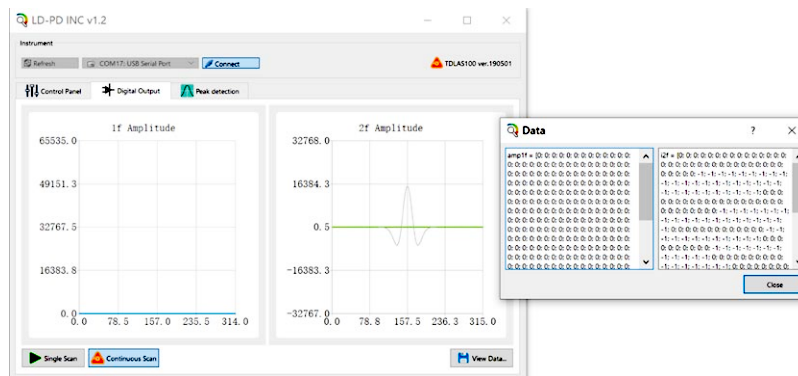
LD-PD INC v1.2

Instrument

Refresh

COM17: USB Serial Port

Connect

TDLAS100 ver.190501

Control Panel

Digital Output

Peak detection

1f Amplitude

65535.0

49151.3

32767.5

16383.8

0.0

0.0 78.5 157.0 235.5 314.0

2f Amplitude

32768.0

16384.3

0.5

-16383.3

-32767.0

0.0 78.8 157.5 236.3 315.0

Single Scan

Continuous Scan

View Data...

Data

?

amp1f = [0; 0; 0; 0; 0; 0; 0; 0; 0; 0; 0; 0; 0; 0; 0; 0; 0; 0; 0; 0; 0; 0; 0; 0; 0; 0; 0; 0; 0; 0; 0; 0; 0; 0; 0; 0; 0; 0; 0; 0; 0; 0; 0; 0; 0; 0; 0; 0; 0; 0; 0; 0; 0; 0; 0; 0; 0; 0; 0; 0; 0; 0; 0; 0; 0; 0; 0; 0; 0; 0; 0; 0; 0; 0; 0; 0; 0; 0; 0; 0; 0; 0; 0; 0; 0; 0; 0; 0; 0; 0; 0; 0; 0; 0; 0; 0; 0; 0; 0; 0; 0; 0; 0; 0; 0; 0; 0; 0; 0; 0; 0; 0; 0; 0; 0; 0; 0; 0; 0; 0; 0; 0; 0; 0; 0; 0; 0; 0;

i2f = [0; 0; 0; 0; 0; 0; 0; 0; 0; 0; 0; 0; 0; 0; 0; 0; 0; 0; 0; 0; 0; 0; 0; 0; -1; 0; -1; -1; 0; -1; -1; -1; -1; -1; -1; -1; -1; -1; -1; -1; -1; -1; -1; -1; -1; -1; -1; -1; -1; -1; -1; -1; -1; -1; 0; 0; -1; -1; -1; -1; -1; 0; 0; 0; 0; 0; 0; 0; 0; 0; 0; 0; 0; 0; 0; 0; 0; 0; 0; 0; -1; -1; -1; -1; -1; -1; -1; -1; -1; -1; -1; -1; -1; -1; -1; -1; -1; 0; 0; 0; 0; 0; 0; 0; 0; 0; -1; -1; -1; -1; -1; -1; -1; 0; 0; 0; -1; -1; -1; -1; -1; -1; -1; -1; -1; -1; -1; -1; 0; 0; 0; 0; -1; -1; -1; -1; -1; 0; 0; 0; 0; 0; 0; 0; 0;

Close